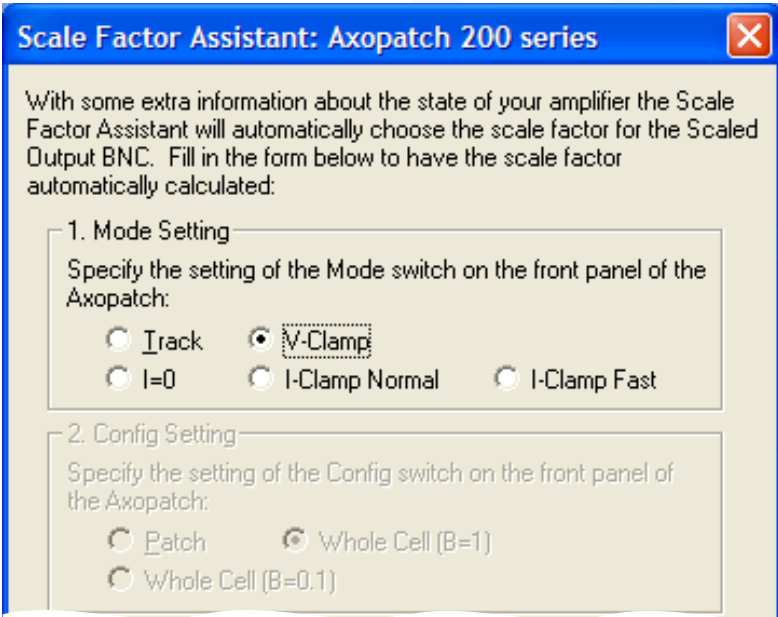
Scale Factor Assistant: Axopatch 200 series

With some extra information about the state of your amplifier the Scale Factor Assistant will automatically choose the scale factor for the Scaled Output BNC. Fill in the form below to have the scale factor automatically calculated:

1. Mode Setting

Specify the setting of the Mode switch on the front panel of the Axopatch:

Track V-Clamp
I=0 I-Clamp Normal I-Clamp Fast

2. Config Setting

Specify the setting of the Config switch on the front panel of the Axopatch:

Patch Whole Cell (B=1)
Whole Cell (B=0.1)